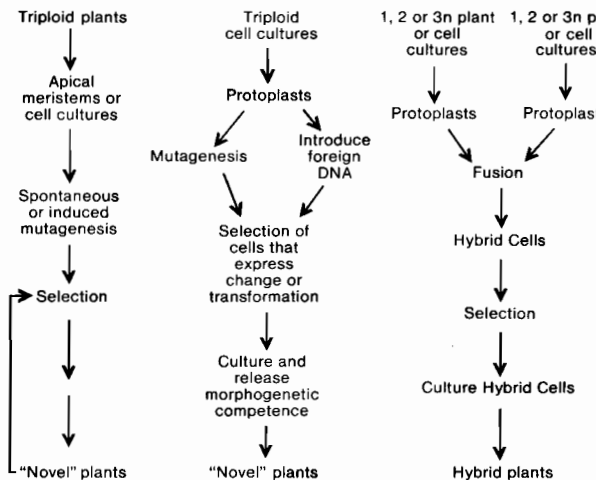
Triploid plants

Apical meristems or cell cultures

Spontaneous or induced mutagenesis

Selection

"Novel" plants

Triploid cell cultures

Protoplasts

Mutagenesis

Introduce foreign DNA

Selection of cells that express change or transformation

Culture and release morphogenetic competence

"Novel" plants

1, 2 or 3n plant or cell cultures

1, 2 or 3n p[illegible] or cell cultures

Protoplasts

Protoplas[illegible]

Fusion

Hybrid Cells

Selection

Culture Hybrid Cells

Hybrid plants